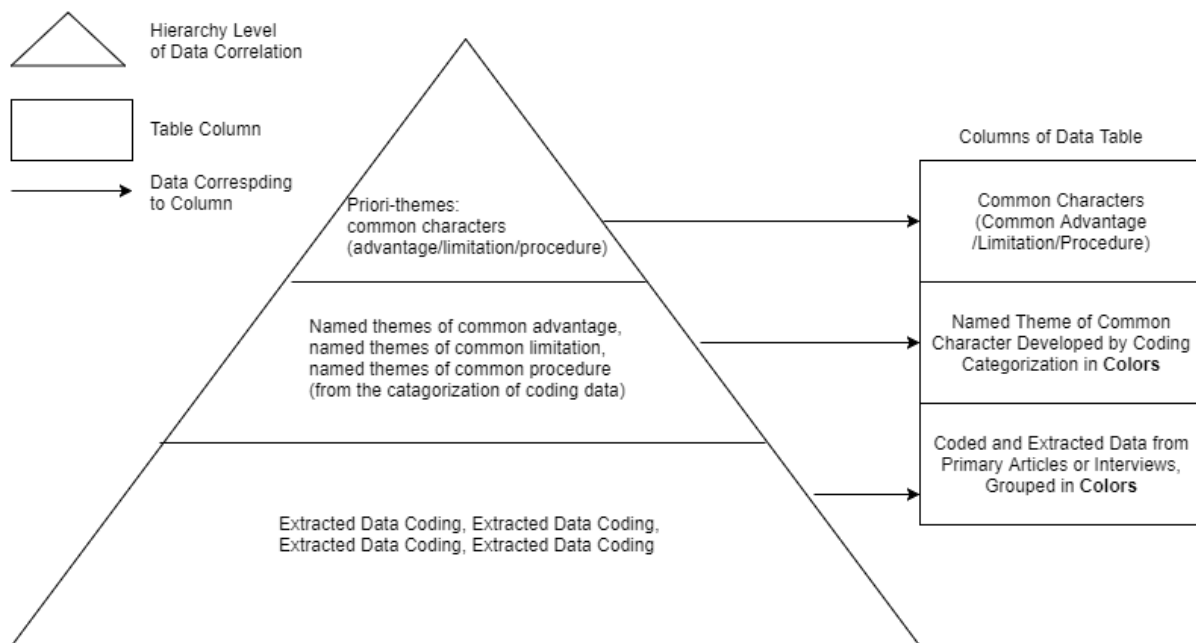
Hierarchy Level of Data Correlation

Table Column

Data Correspding to Column

Priori-themes: common characters (advantage/limitation/procedure)

Named themes of common advantage, named themes of common limitation, named themes of common procedure (from the catagorization of coding data)

Extracted Data Coding, Extracted Data Coding, Extracted Data Coding, Extracted Data Coding

Columns of Data Table

Common Characters (Common Advantage /Limitation/Procedure)

Named Theme of Common Character Developed by Coding Categorization in **Colors**

Coded and Extracted Data from Primary Articles or Interviews, Grouped in **Colors**